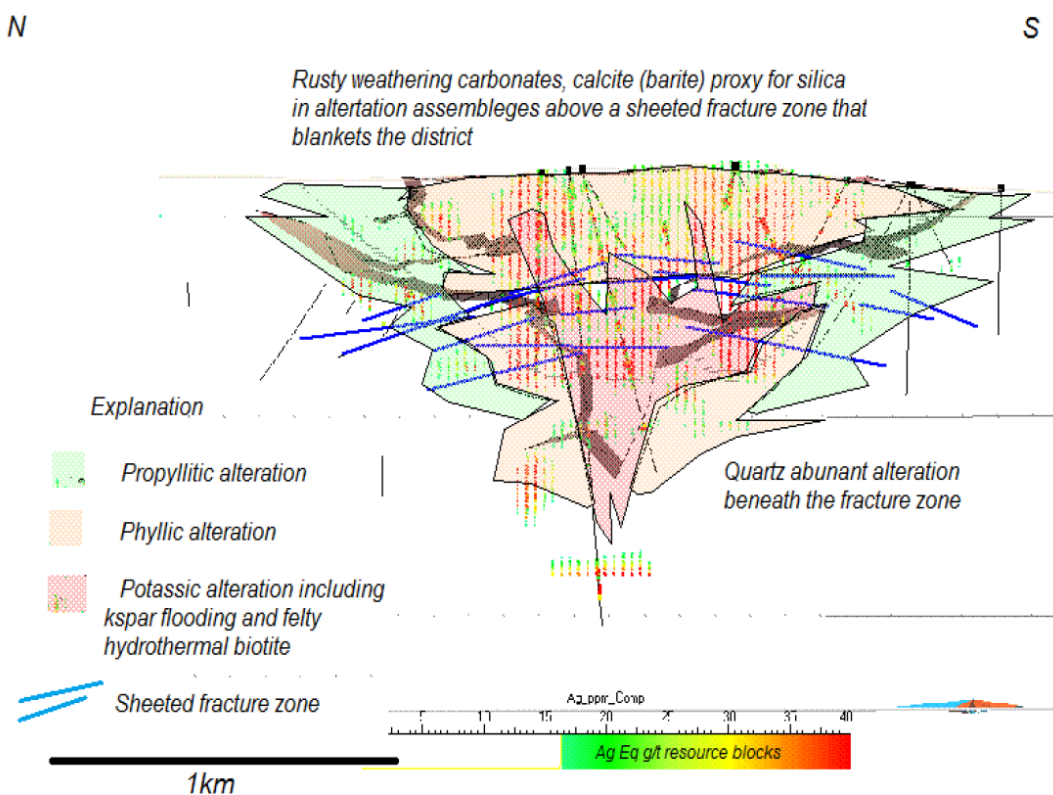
N

S

Rusty weathering carbonates, calcite (barite) proxy for silica in altertation assembleges above a sheeted fracture zone that blankets the district

Explanation

Propyllitic alteration

Phyllic alteration

Potassic alteration including kspar flooding and felty hydrothermal biotite

Sheeted fracture zone

Quartz abunant alteration beneath the fracture zone

Ag_ppm_Comp

5 10 15 20 25 30 35 40

Ag Eq g/t resource blocks

1km